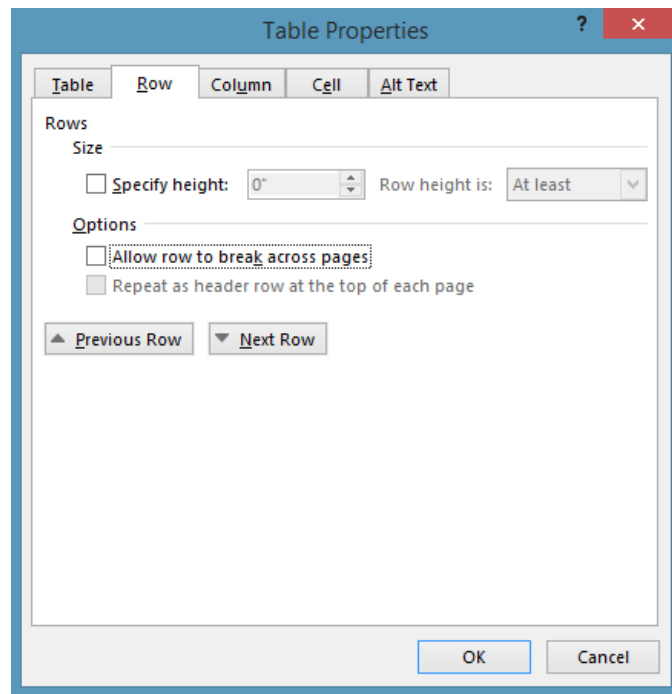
Table Properties

?

×

Table

Row

Column

Cell

Alt Text

Rows

Size

Specify height:

0"

Row height is:

At least

Options

Allow row to break across pages

Repeat as header row at the top of each page

Previous Row

Next Row

OK

Cancel